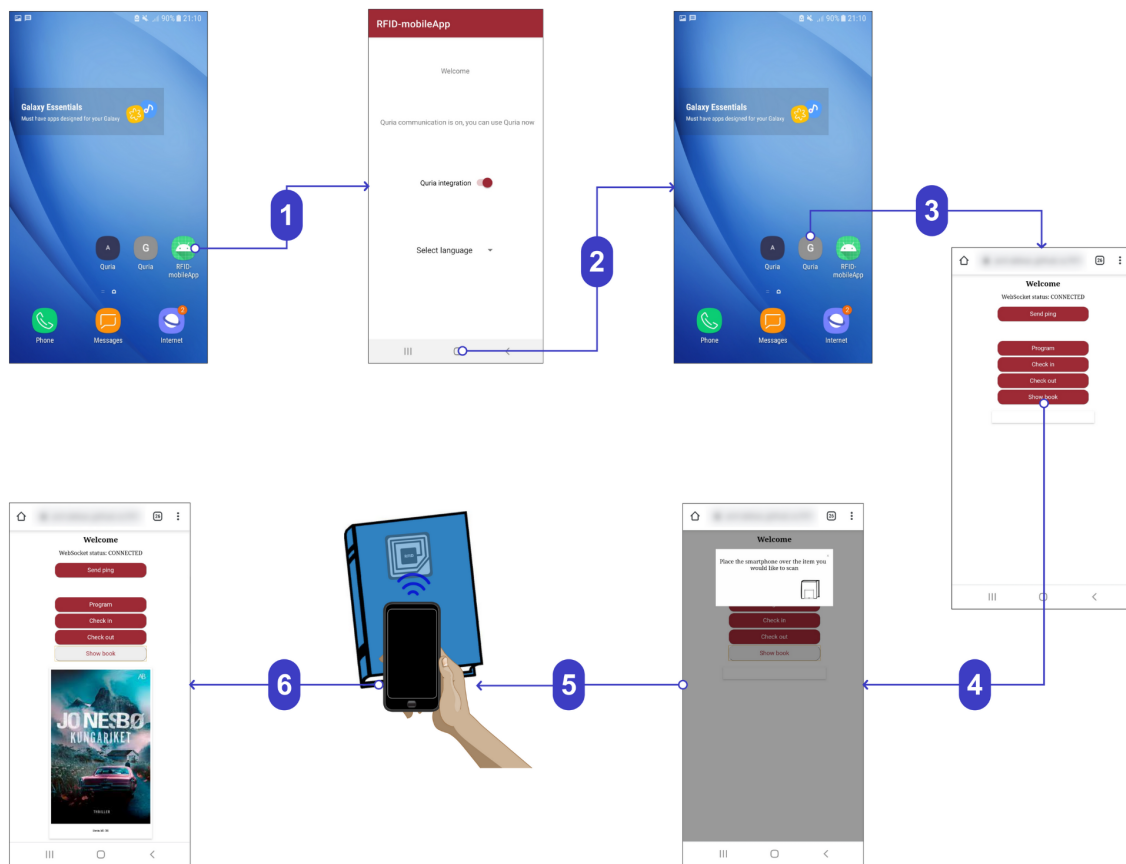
90% 21:10

Galaxy Essentials
Must have apps designed for your Galaxy

A Quria
G Quria
RFID-mobileApp

Phone
Messages
Internet

1

RFID-mobileApp

Welcome

Quria communication is on, you can use Quria now

Quria integration

Select language

2

90% 21:10

Galaxy Essentials
Must have apps designed for your Galaxy

Quria
Quria
RFID-mobileApp

Phone
Messages
Internet

3

Welcome
WebSocket status: CONNECTED
Send ping
Program
Check in
Check out
Show book

4

Welcome
Place the smartphone over the item you would like to scan
Check in
Check out
Show book

5

6

Welcome
WebSocket status: CONNECTED
Send ping
Program
Check in
Check out
Show book

JO NESBØ
KUNGARIKET
THRILLER